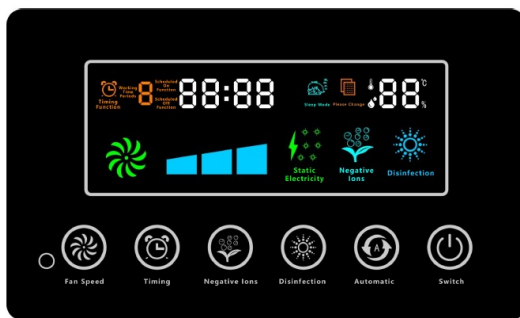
Working Time Periods

Timing Function

8

Scheduled On Function

Scheduled Off Function

88:88

Sleep Mode

Please Change

88

°C

%

Static Electricity

Negative Ions

Disinfection

A

Fan Speed

Timing

Negative Ions

Disinfection

Automatic

Switch